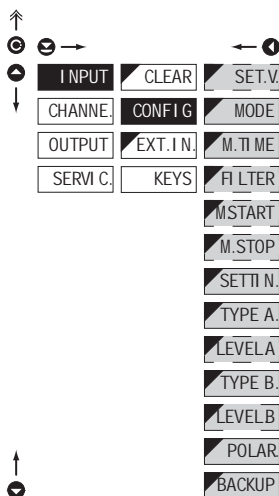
| INPUT | CLEAR | SET.V. |
|---|---|---|
| CHANNE. | CONFIG | MODE |
| OUTPUT | EXT.IN. | M.TIME |
| SERVIC. | KEYS | FILTER |
| | | MSTART |
| | | M.STOP |
| | | SETTIN. |
| | | TYPE A. |
| | | LEVEL A |
| | | TYPE B. |
| | | LEVEL B |
| | | POLAR. |
| | | BACKUP |